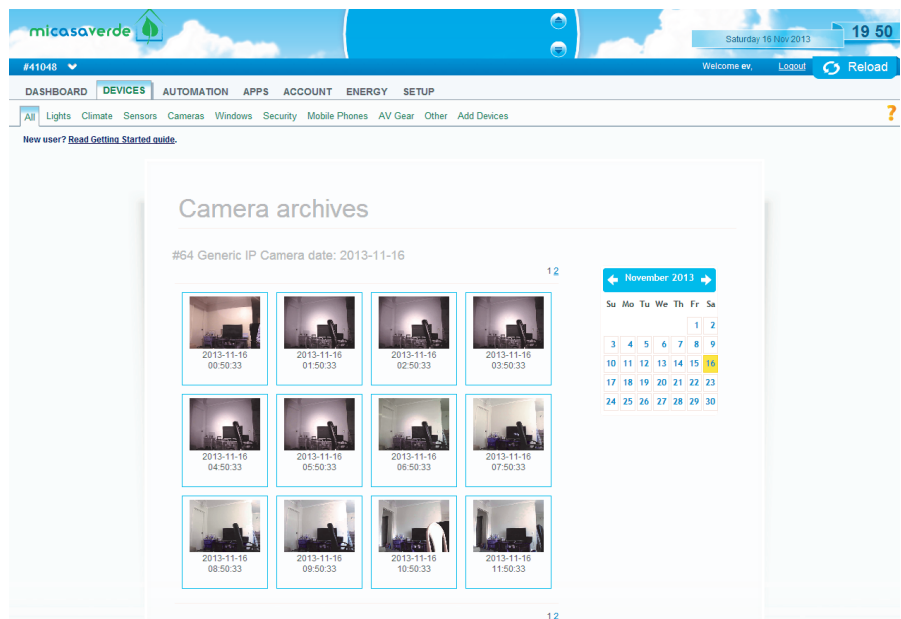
micasaverde

Saturday 16 Nov 2013

19 50

#41048

Welcome ev, Logout Reload

DASHBOARD DEVICES AUTOMATION APPS ACCOUNT ENERGY SETUP

All Lights Climate Sensors Cameras Windows Security Mobile Phones AV Gear Other Add Devices

?

New user? Read Getting Started guide.

Camera archives

#64 Generic IP Camera date: 2013-11-16

1 2

| 2013-11-16 00:50:33 | 2013-11-16 01:50:33 | 2013-11-16 02:50:33 | 2013-11-16 03:50:33 |
|---|---|---|---|
| 2013-11-16 04:50:33 | 2013-11-16 05:50:33 | 2013-11-16 06:50:33 | 2013-11-16 07:50:33 |
| 2013-11-16 08:50:33 | 2013-11-16 09:50:33 | 2013-11-16 10:50:33 | 2013-11-16 11:50:33 |

November 2013

| Su | Mo | Tu | We | Th | Fr | Sa |
|---|---|---|---|---|---|---|
| | | | | | 1 | 2 |
| 3 | 4 | 5 | 6 | 7 | 8 | 9 |
| 10 | 11 | 12 | 13 | 14 | 15 | 16 |
| 17 | 18 | 19 | 20 | 21 | 22 | 23 |
| 24 | 25 | 26 | 27 | 28 | 29 | 30 |

1 2